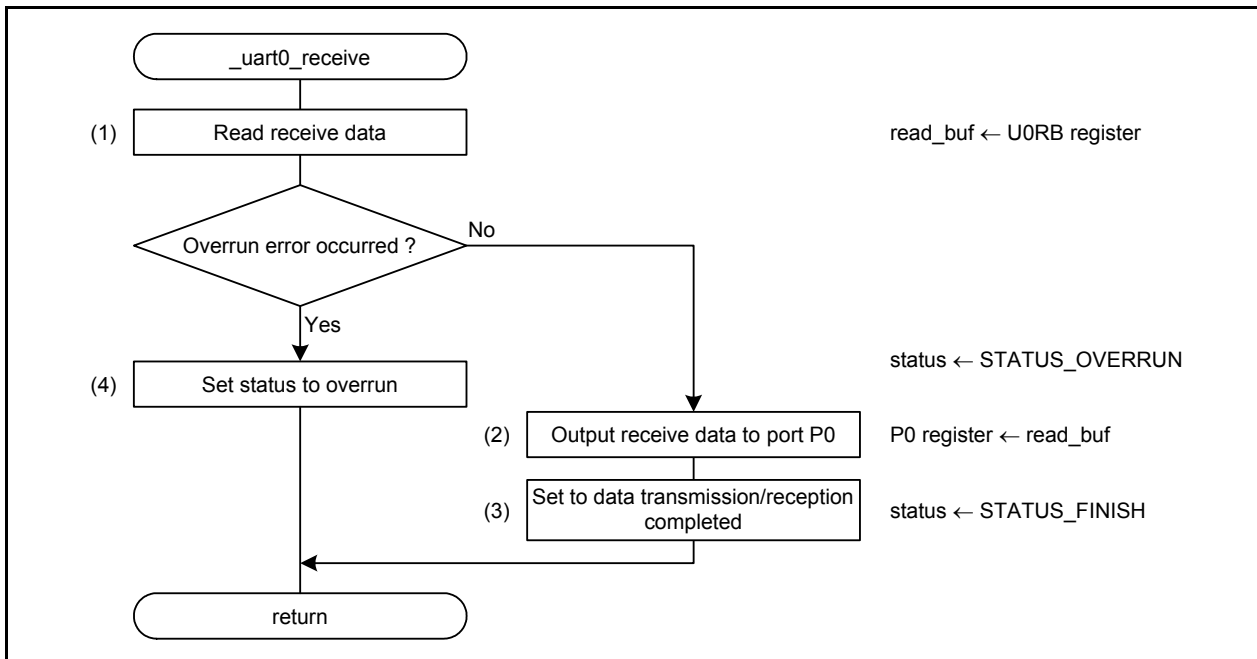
_uart0_receive

(1) Read receive data

read_buf ← U0RB register

Overrun error occurred ?

No

Yes

status ← STATUS_OVERRUN

(4) Set status to overrun

(2) Output receive data to port P0

P0 register ← read_buf

(3) Set to data transmission/reception completed

status ← STATUS_FINISH

return